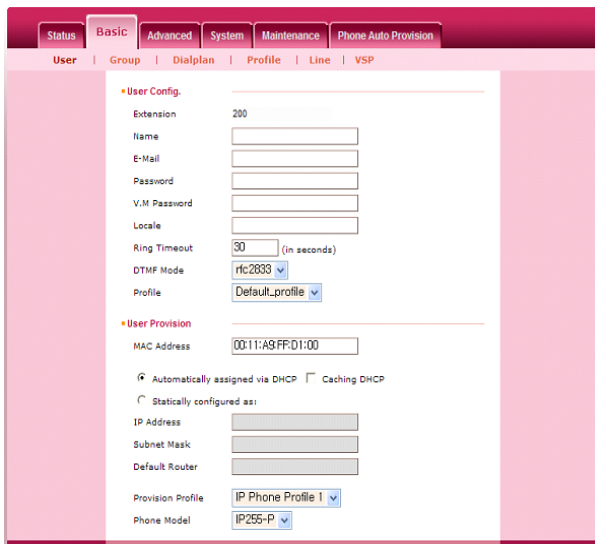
Status | Basic | Advanced | System | Maintenance | Phone Auto Provision

User | Group | Dialplan | Profile | Line | VSP

User Config.

Extension 200

Name

E-Mail

Password

V.M Password

Locale

Ring Timeout 30 (in seconds)

DTMF Mode rfc2833

Profile Default_profile

User Provision

MAC Address 00:11:A9:FF:D1:00

Automatically assigned via DHCP  Caching DHCP

Statically configured as:

IP Address

Subnet Mask

Default Router

Provision Profile IP Phone Profile 1

Phone Model IP255-P